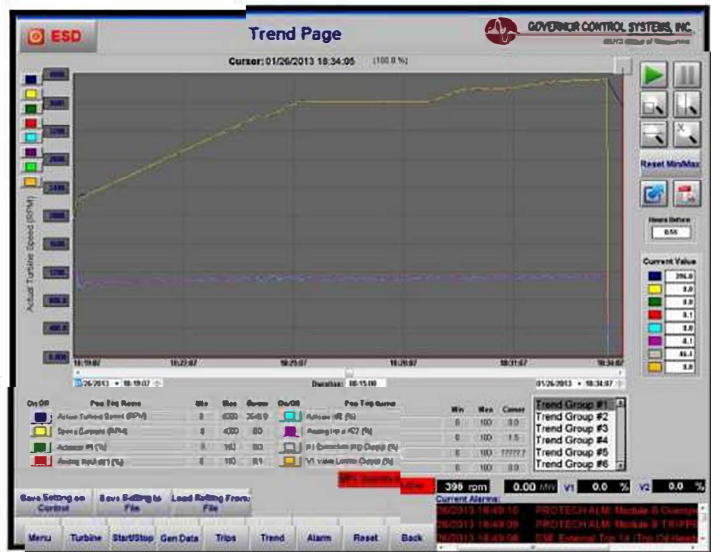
ESD

Trend Page

GOVERNOR CONTROL SYSTEMS, INC.

Cursor: 01/26/2013 18:34:05 (100.0 %)

Actual Turbine Speed (RPM)

18:19:07 18:22:07 18:25:07 18:28:07 18:31:07 18:34:07

1/26/2013 18:19:07

Duration: 00:15:00

01/26/2013 18:34:07

Reset Min/Max

Hours Before 0.55

Current Value

| On/Off | Pen Tag Name | Min | Max | Cursor | On/Off | Pen Tag Name | Min | Max | Cursor |
|---|---|---|---|---|---|---|---|---|---|
| | Actual Turbine Speed (RPM) | 0 | 4000 | 3649.9 | | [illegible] (%) | 0 | 100 | 0.0 |
| | Speed Setpoint (RPM) | 0 | 4000 | 80 | | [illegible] (%) | 0 | 100 | 1.5 |
| | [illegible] (%) | 0 | 100 | 80 | | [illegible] (%) | 0 | 100 | ?????.? |
| | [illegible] (%) | 0 | 100 | 8.1 | | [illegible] (%) | 0 | 100 | 0.0 |

Trend Group #1
Trend Group #2
Trend Group #3
Trend Group #4
Trend Group #5
Trend Group #6

398 rpm 0.00 MW V1 0.0 % V2 0.0 %

Current Alarms:
26/2013 18:49:10 PROTECH ALM: Module B Override
26/2013 18:49:09 PROTECH ALM: Module B TRIPPED
26/2013 18:49:08 ESD External Trip 1A (Trip Oil Head...

Save Setting on Control | Save Setting to File | Load Setting From File

Menu | Turbine | Start/Stop | Gen Data | Trips | Trend | Alarm | Reset | Back